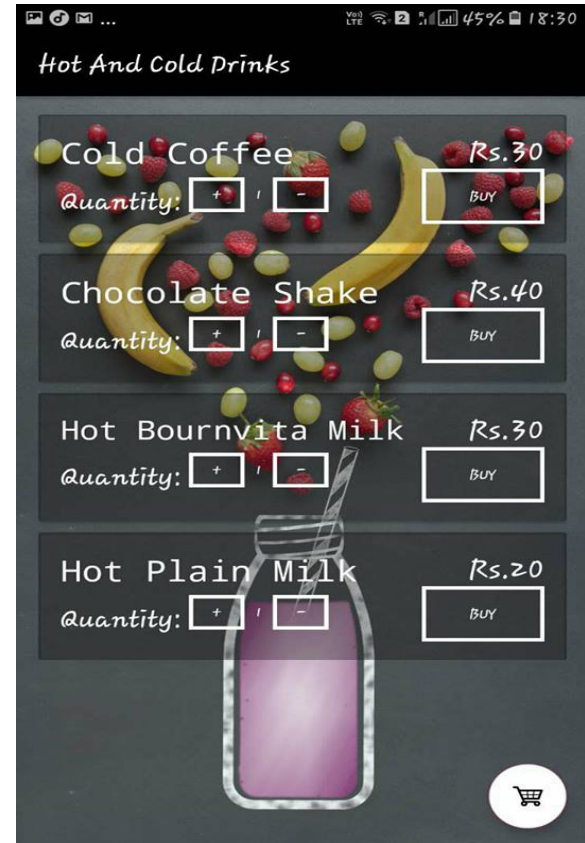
45% 18:30

Hot And Cold Drinks

Cold Coffee Rs.30
Quantity: + 1 - BUY

Chocolate Shake Rs.40
Quantity: + 1 - BUY

Hot Bournvita Milk Rs.30
Quantity: + 1 - BUY

Hot Plain Milk Rs.20
Quantity: + 1 - BUY